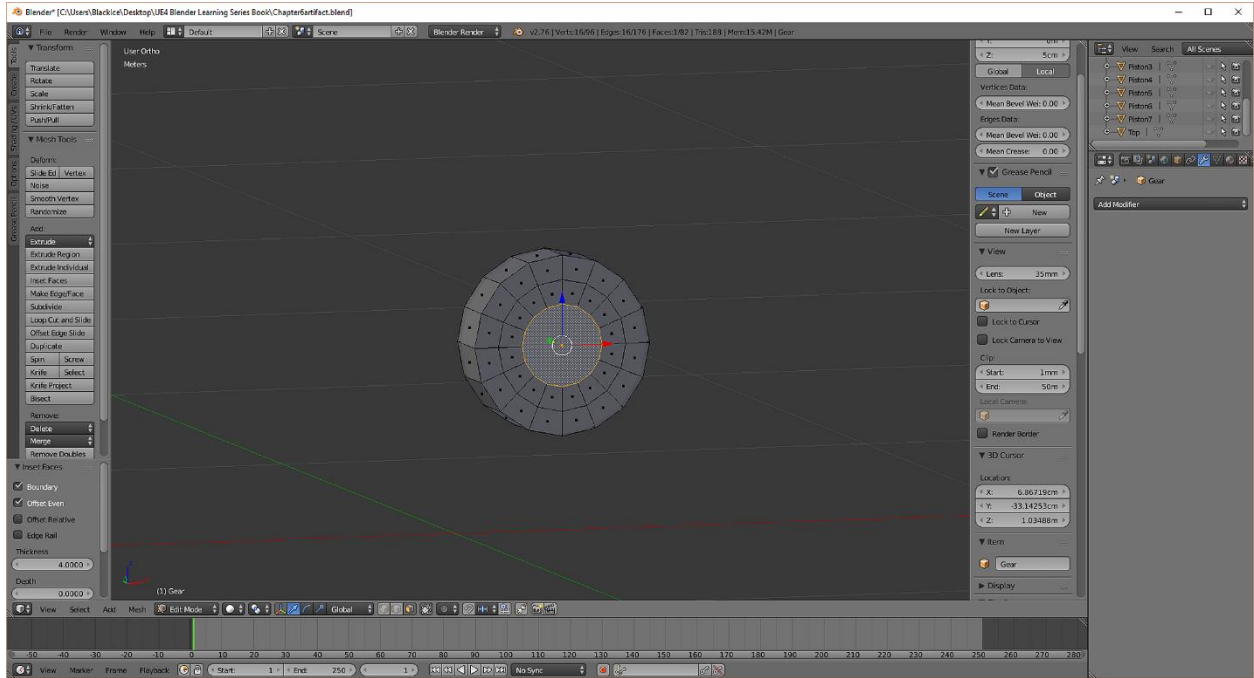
Blender* [C:\Users\BlackIce\Desktop\UE4 Blender Learning Series Book\Chapter6artifact.blend]

File Render Window Help Default Scene Blender Render v2.76 | Verts:16/96 | Edges:16/176 | Faces:1/82 | Tris:188 | Mem:15.42M | Gear

Tools Create Shading / UVs Options Grease Pencil

▼ Transform
Translate
Rotate
Scale
Shrink/Fatten
Push/Pull
▼ Mesh Tools
Deform:
Slide Ed | Vertex
Noise
Smooth Vertex
Randomize
Add:
Extrude
Extrude Region
Extrude Individual
Inset Faces
Make Edge/Face
Subdivide
Loop Cut and Slide
Offset Edge Slide
Duplicate
Spin | Screw
Knife | Select
Knife Project
Bisect
Remove:
Delete
Merge
Remove Doubles
▼ Inset Faces
Boundary
Offset Even
Offset Relative
Edge Rail
Thickness
4.0000
Depth
0.0000

User Ortho
Meters

(1) Gear

Z: 5cm
Global Local
Vertices Data:
Mean Bevel Wei: 0.00
Edges Data:
Mean Bevel Wei: 0.00
Mean Crease: 0.00
▼ Grease Pencil
Scene Object
New
New Layer
▼ View
Lens: 35mm
Lock to Object:
Lock to Cursor
Lock Camera to View
Clip:
Start: 1mm
End: 50m
Local Camera:
Render Border
▼ 3D Cursor
Location:
X: 6.86719cm
Y: -33.14253cm
Z: 1.03488m
▼ Item
Gear
▶ Display

View Search All Scenes
Piston3
Piston4
Piston5
Piston6
Piston7
Top
Gear
Add Modifier

View Select Add Mesh Edit Mode Global

-50 -40 -30 -20 -10 0 10 20 30 40 50 60 70 80 90 100 110 120 130 140 150 160 170 180 190 200 210 220 230 240 250 260 270 280

View Marker Frame Playback Start: 1 End: 250 1 No Sync